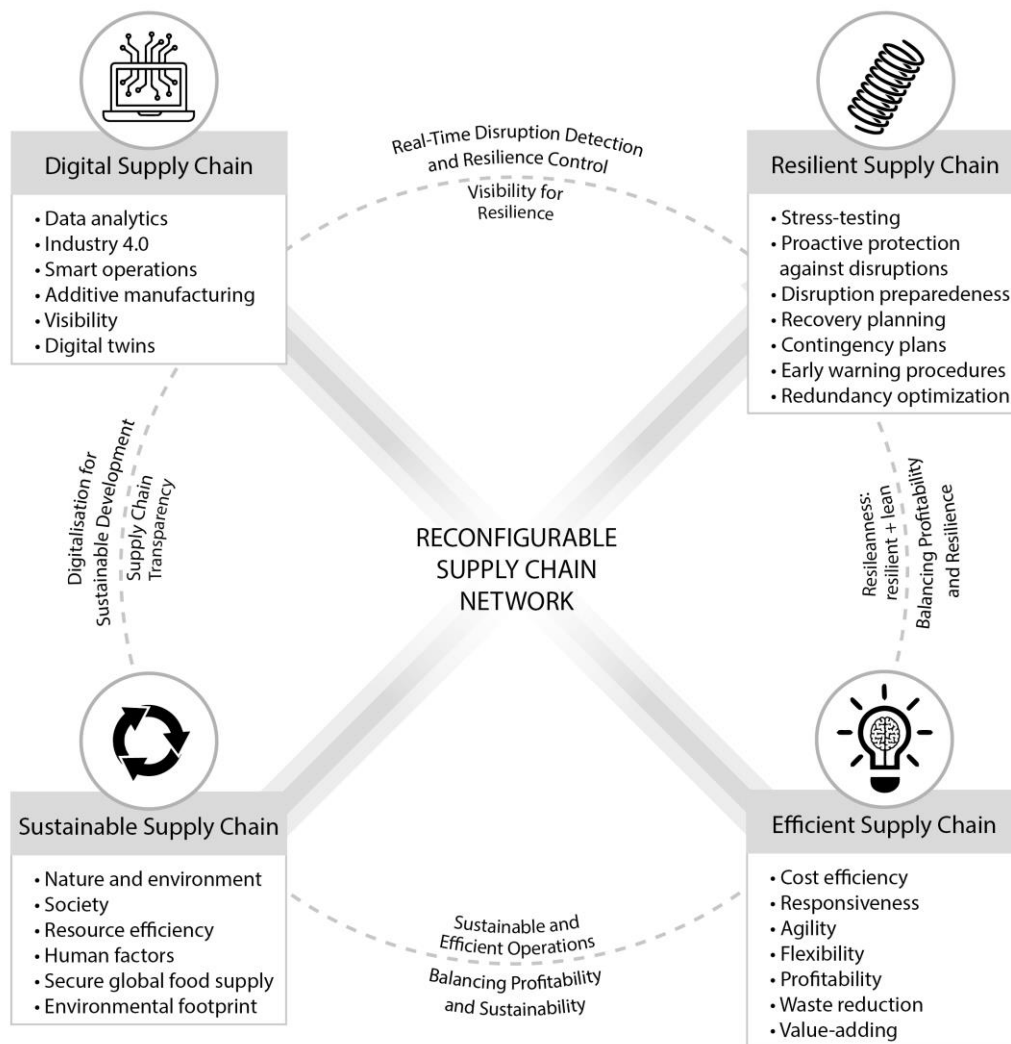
Digital Supply Chain

• Data analytics
• Industry 4.0
• Smart operations
• Additive manufacturing
• Visibility
• Digital twins

Real-Time Disruption Detection and Resilience Control

Visibility for Resilience

Resilient Supply Chain

• Stress-testing
• Proactive protection against disruptions
• Disruption preparedeness
• Recovery planning
• Contingency plans
• Early warning procedures
• Redundancy optimization

Digitalisation for Sustainable Development

Supply Chain Transparency

RECONFIGURABLE SUPPLY CHAIN NETWORK

Resileanness: resilient + lean

Balancing Profitability and Resilience

Sustainable Supply Chain

• Nature and environment
• Society
• Resource efficiency
• Human factors
• Secure global food supply
• Environmental footprint

Sustainable and Efficient Operations

Balancing Profitability and Sustainability

Efficient Supply Chain

• Cost efficiency
• Responsiveness
• Agility
• Flexibility
• Profitability
• Waste reduction
• Value-adding